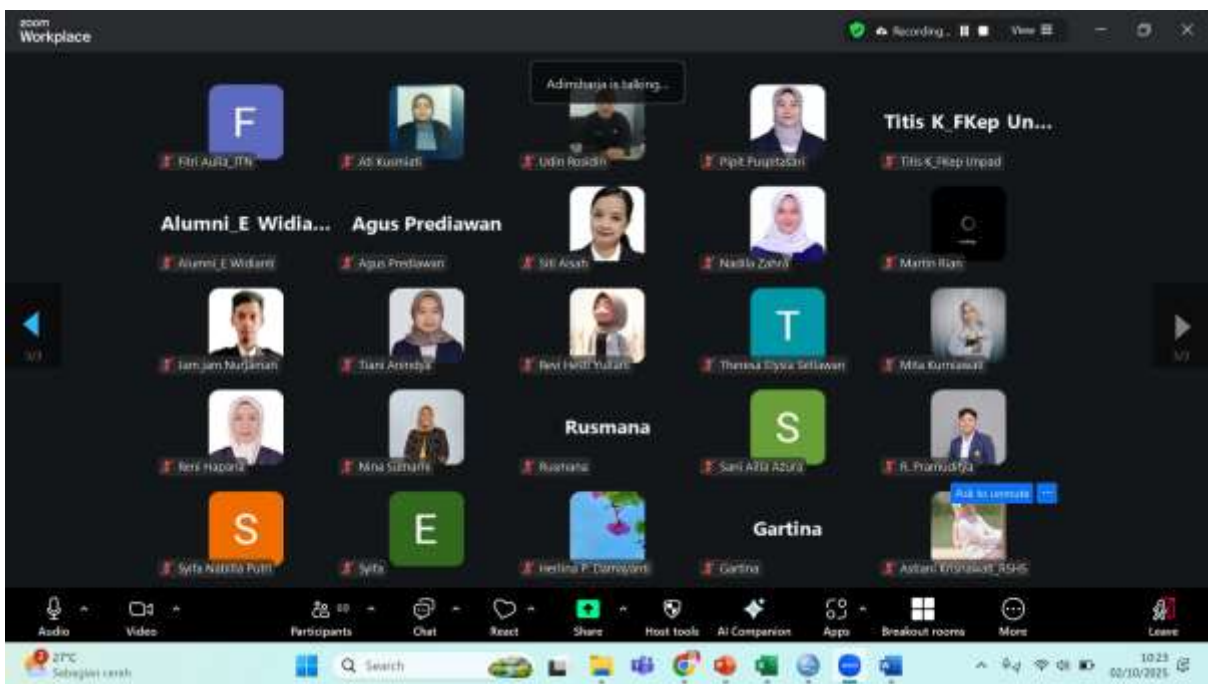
zoom Workplace

Recording... View

Adimbanja is talking...

F
Fitri Aulia_ITN
Adi Kusmiati
Udin Rosidin
Pipit Puspitasari
Titis K_FKep Un...
Titis K_FKep Unpad

Alumni_E Widia...
Alumni_E Widiarti
Agus Prediawan
Agus Prediawan
Siti Aisah
Nadila Zahra
Martin Rian

Jam jam Nurjaman
Tiani Anindya
Reni Hesti Yuliani
T
Theresa Elysia Setiawan
Mita Kurniawati

Reni Haparia
Nina Sulmarni
Rusmana
Rusmana
S
Sani Alfia Azura
R. Pramuditya

Ask to unmute

S
Syifa Nabilla Putri
E
Syifa
Herlina P. Damayanti
Gartina
Gartina
Astiani Krisnawati_RSHS

Audio
Video
Participants
Chat
React
Share
Host tools
AI Companion
Apps
Breakout rooms
More
Leave

27°C
Sebagian cerah
Search
10:23
02/10/2025